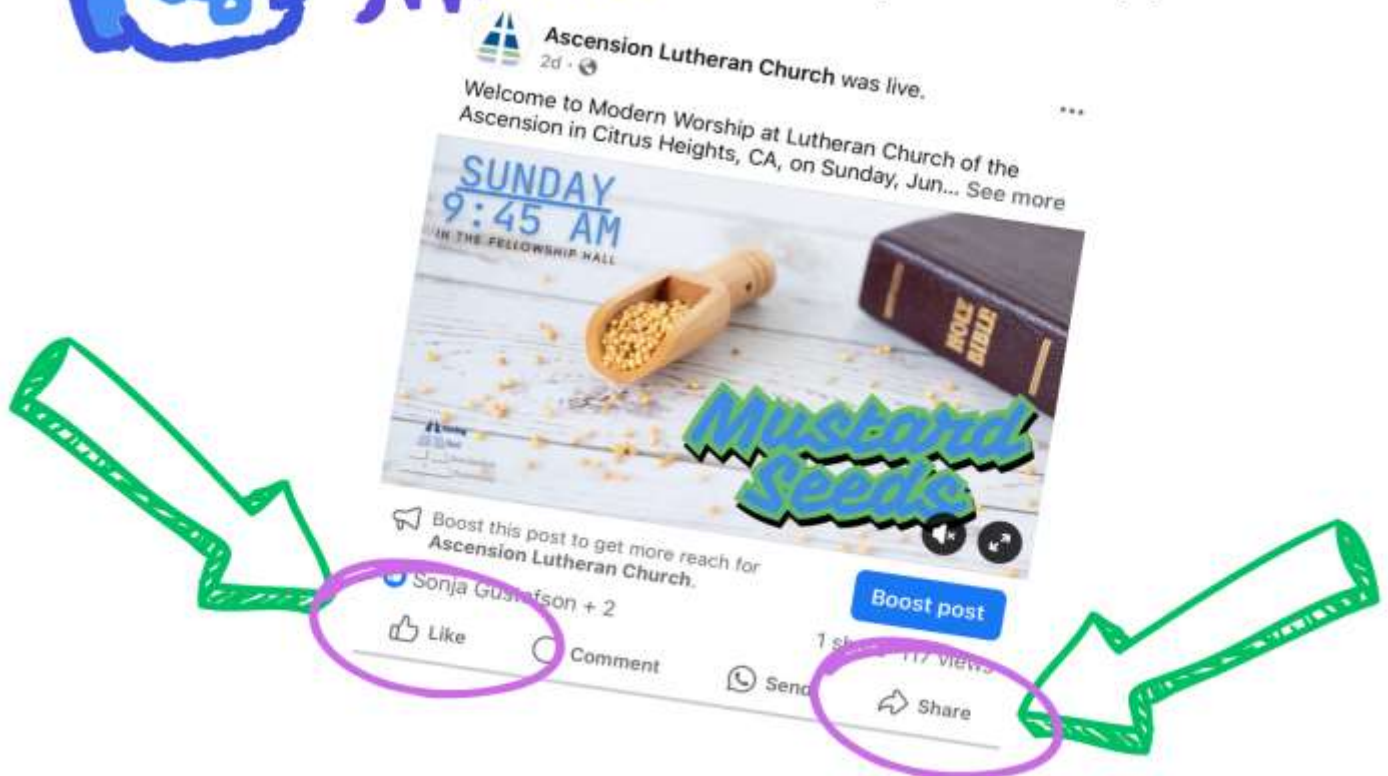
Ascension Lutheran Church was live.
2d ·

...

Welcome to Modern Worship at Lutheran Church of the Ascension in Citrus Heights, CA, on Sunday, Jun... See more

SUNDAY
9:45 AM
IN THE FELLOWSHIP HALL

HOLY BIBLE

Mustard Seeds

Boost this post to get more reach for Ascension Lutheran Church.

Boost post

Sonja Gustafson + 2

1 s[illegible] 117 views

Like

Comment

Send

Share